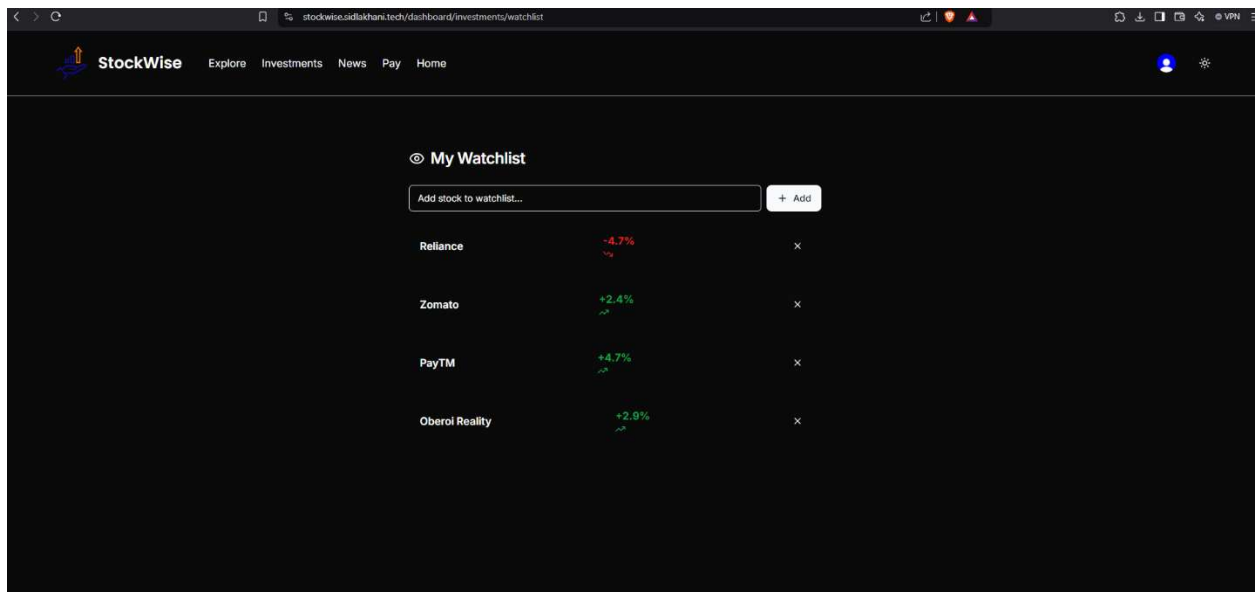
stockwise.sidlakhani.tech/dashboard/investments/watchlist

VPN

StockWise Explore Investments News Pay Home

My Watchlist

Add stock to watchlist...

+ Add

Reliance -4.7% ×

Zomato +2.4% ×

PayTM +4.7% ×

Oberoi Reality +2.9% ×